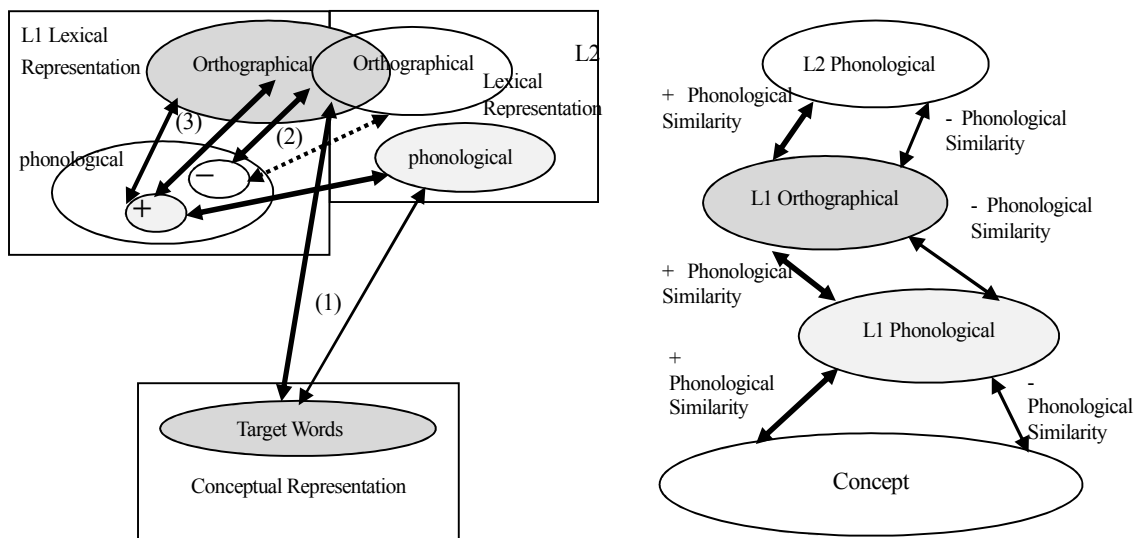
L1 Lexical Representation

Orthographical

Orthographical

L2 Lexical Representation

phonological

phonological

(3)

(2)

−

+

(1)

Target Words

Conceptual Representation

L2 Phonological

+ Phonological Similarity

- Phonological Similarity

L1 Orthographical

- Phonological Similarity

+ Phonological Similarity

L1 Phonological

+ Phonological Similarity

- Phonological Similarity

Concept